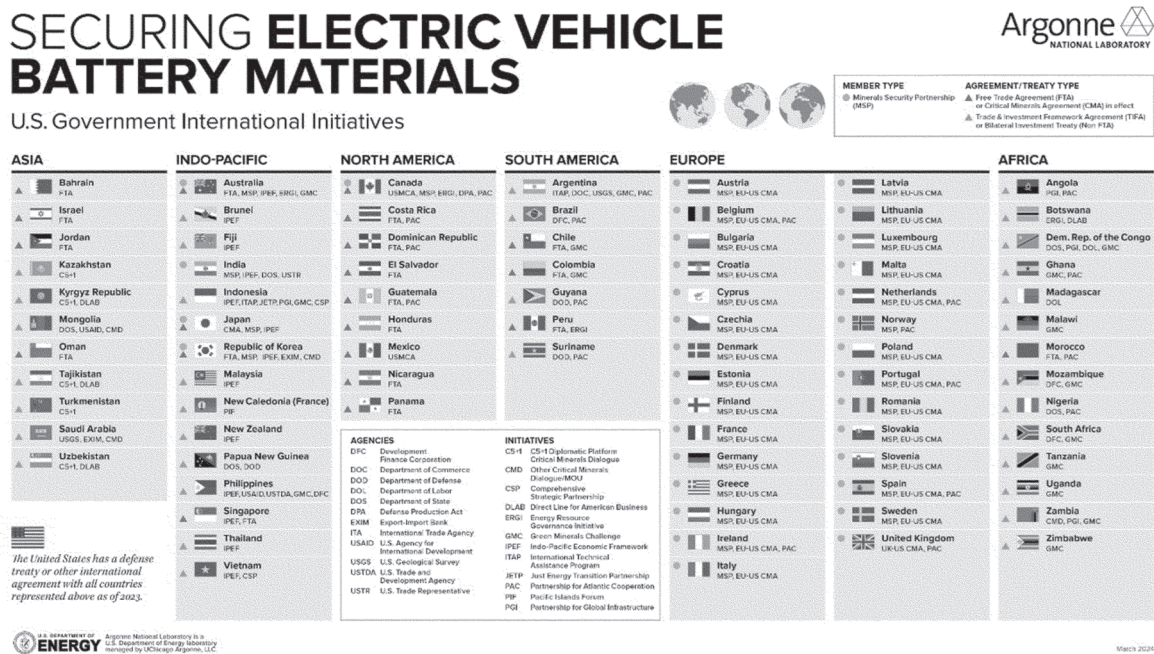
SECURING ELECTRIC VEHICLE BATTERY MATERIALS

U.S. Government International Initiatives

Argonne NATIONAL LABORATORY

MEMBER TYPE
Minerals Security Partnership (MSP)

AGREEMENT/TREATY TYPE
Free Trade Agreement (FTA) or Critical Minerals Agreement (CMA) in effect
Trade & Investment Framework Agreement (TIFA) or Bilateral Investment Treaty (Non FTA)

ASIA
Bahrain FTA
Israel FTA
Jordan FTA
Kazakhstan C5+1
Kyrgyz Republic C5+1, DLAB
Mongolia DOS, USAID, CMD
Oman FTA
Tajikistan C5+1, DLAB
Turkmenistan C5+1
Saudi Arabia USGS, EXIM, CMD
Uzbekistan C5+1, DLAB

INDO-PACIFIC
Australia FTA, MSP, IPEF, ERGI, GMC
Brunei IPEF
Fiji IPEF
India MSP, IPEF, DOS, USTR
Indonesia IPEF, ITAP, JETP, PGI, GMC, CSP
Japan CMA, MSP, IPEF
Republic of Korea FTA, MSP, IPEF, EXIM, CMD
Malaysia IPEF
New Caledonia (France) PIF
New Zealand IPEF
Papua New Guinea DOS, DOD
Philippines IPEF, USAID, USTDA, GMC, DFC
Singapore IPEF, FTA
Thailand IPEF
Vietnam IPEF, CSP

NORTH AMERICA
Canada USMCA, MSP, ERGI, DPA, PAC
Costa Rica FTA, PAC
Dominican Republic FTA, PAC
El Salvador FTA
Guatemala FTA, PAC
Honduras FTA
Mexico USMCA
Nicaragua FTA
Panama FTA

SOUTH AMERICA
Argentina ITAP, DOC, USGS, GMC, PAC
Brazil DFC, PAC
Chile FTA, GMC
Colombia FTA, GMC
Guyana DOD, PAC
Peru FTA, ERGI
Suriname DOD, PAC

EUROPE
Austria MSP, EU-US CMA
Belgium MSP, EU-US CMA, PAC
Bulgaria MSP, EU-US CMA
Croatia MSP, EU-US CMA
Cyprus MSP, EU-US CMA
Czechia MSP, EU-US CMA
Denmark MSP, EU-US CMA
Estonia MSP, EU-US CMA
Finland MSP, EU-US CMA
France MSP, EU-US CMA
Germany MSP, EU-US CMA
Greece MSP, EU-US CMA
Hungary MSP, EU-US CMA
Ireland MSP, EU-US CMA, PAC
Italy MSP, EU-US CMA
Latvia MSP, EU-US CMA
Lithuania MSP, EU-US CMA
Luxembourg MSP, EU-US CMA
Malta MSP, EU-US CMA
Netherlands MSP, EU-US CMA, PAC
Norway MSP, PAC
Poland MSP, EU-US CMA
Portugal MSP, EU-US CMA, PAC
Romania MSP, EU-US CMA
Slovakia MSP, EU-US CMA
Slovenia MSP, EU-US CMA
Spain MSP, EU-US CMA, PAC
Sweden MSP, EU-US CMA
United Kingdom UK-US CMA, PAC

AFRICA
Angola PGI, PAC
Botswana ERGI, DLAB
Dem. Rep. of the Congo DOS, PGI, DOL, GMC
Ghana GMC, PAC
Madagascar DOL
Malawi GMC
Morocco FTA, PAC
Mozambique DFC, GMC
Nigeria DOS, PAC
South Africa DFC, GMC
Tanzania GMC
Uganda GMC
Zambia CMD, PGI, GMC
Zimbabwe GMC

AGENCIES
DFC Development Finance Corporation
DOC Department of Commerce
DOD Department of Defense
DOL Department of Labor
DOS Department of State
DPA Defense Production Act
EXIM Export-Import Bank
ITA International Trade Agency
USAID U.S. Agency for International Development
USGS U.S. Geological Survey
USTDA U.S. Trade and Development Agency
USTR U.S. Trade Representative

INITIATIVES
C5+1 C5+1 Diplomatic Platform Critical Minerals Dialogue
CMD Other Critical Minerals Dialogue/MOU
CSP Comprehensive Strategic Partnership
DLAB Direct Line for American Business
ERGI Energy Resource Governance Initiative
GMC Green Minerals Challenge
IPEF Indo-Pacific Economic Framework
ITAP International Technical Assistance Program
JETP Just Energy Transition Partnership
PAC Partnership for Atlantic Cooperation
PIF Pacific Islands Forum
PGI Partnership for Global Infrastructure

The United States has a defense treaty or other international agreement with all countries represented above as of 2023.

U.S. DEPARTMENT OF ENERGY
Argonne National Laboratory is a U.S. Department of Energy laboratory managed by UChicago Argonne, LLC.

March 2024